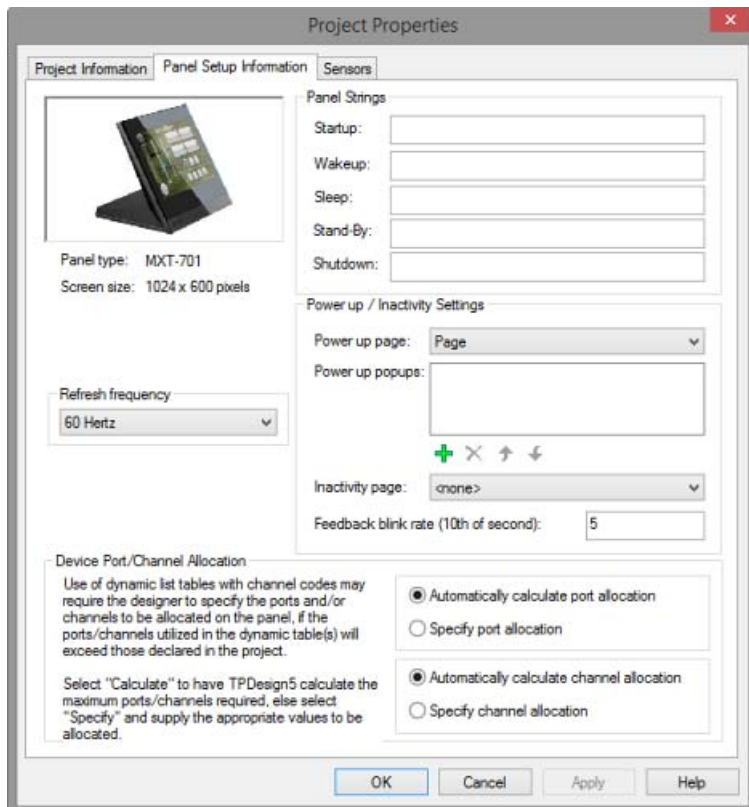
Project Properties

Project Information | Panel Setup Information | Sensors

Panel type: MXT-701
Screen size: 1024 x 600 pixels

Refresh frequency
60 Hertz

Panel Strings
Startup:
Wakeup:
Sleep:
Stand-By:
Shutdown:

Power up / Inactivity Settings
Power up page: Page
Power up popups:

Inactivity page: <none>
Feedback blink rate (10th of second): 5

Device Port/Channel Allocation
Use of dynamic list tables with channel codes may require the designer to specify the ports and/or channels to be allocated on the panel, if the ports/channels utilized in the dynamic table(s) will exceed those declared in the project.

Select "Calculate" to have TPDesign5 calculate the maximum ports/channels required, else select "Specify" and supply the appropriate values to be allocated.

Automatically calculate port allocation
Specify port allocation

Automatically calculate channel allocation
Specify channel allocation

OK | Cancel | Apply | Help